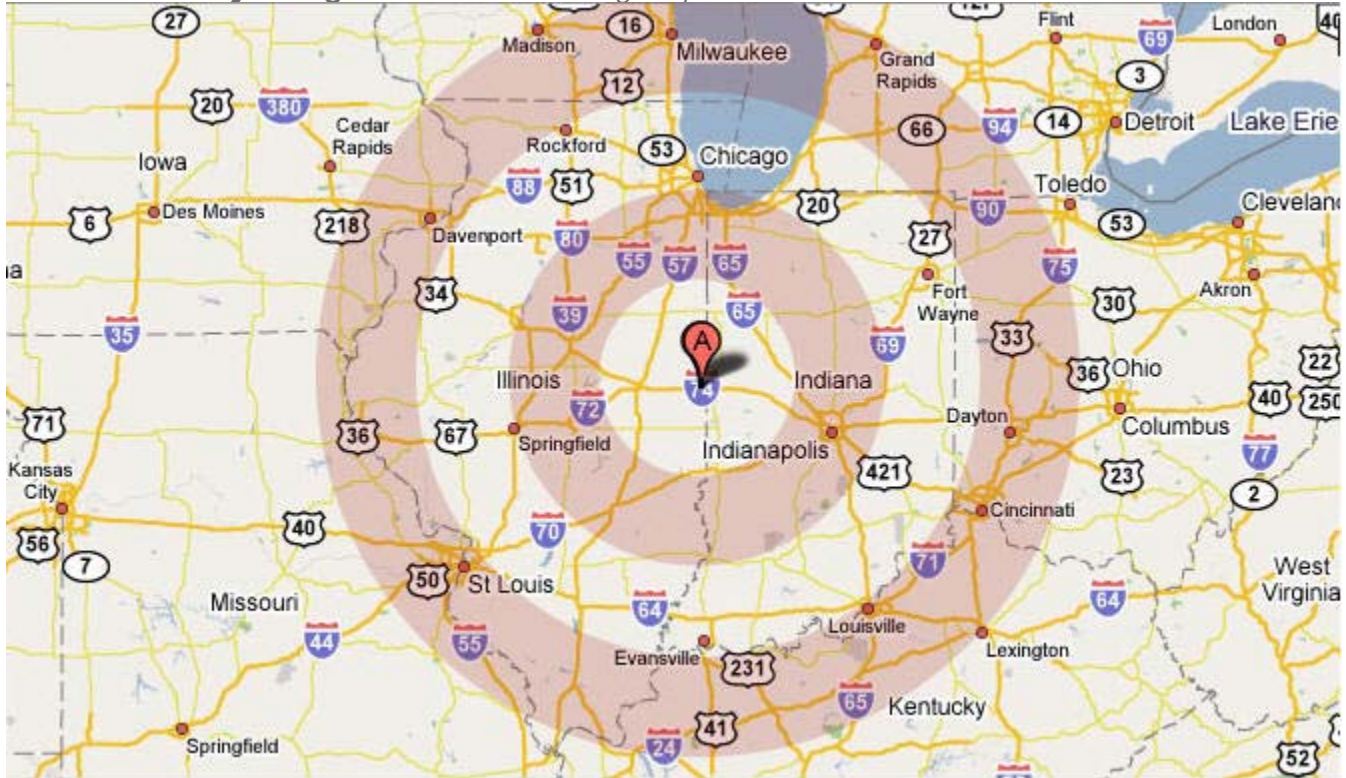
27
16
Madison
Milwaukee
Flint
London
69
Grand Rapids
3
12
20
380
Cedar Rapids
66
94
14
Detroit
Lake Erie
Iowa
Rockford
53
Chicago
88
51
Toledo
6
Des Moines
218
Davenport
20
90
53
Cleveland
80
27
55
57
65
75
34
Fort Wayne
30
Akron
39
65
35
A
33
69
36
Ohio
22
Illinois
Indiana
74
72
40
250
71
36
67
Springfield
Dayton
Columbus
Indianapolis
77
Kansas City
421
23
2
40
Cincinnati
56
70
7
50
St Louis
71
West Virginia
Missouri
64
64
44
55
Louisville
Lexington
Evansville
231
65
Kentucky
41
Springfield
24
52